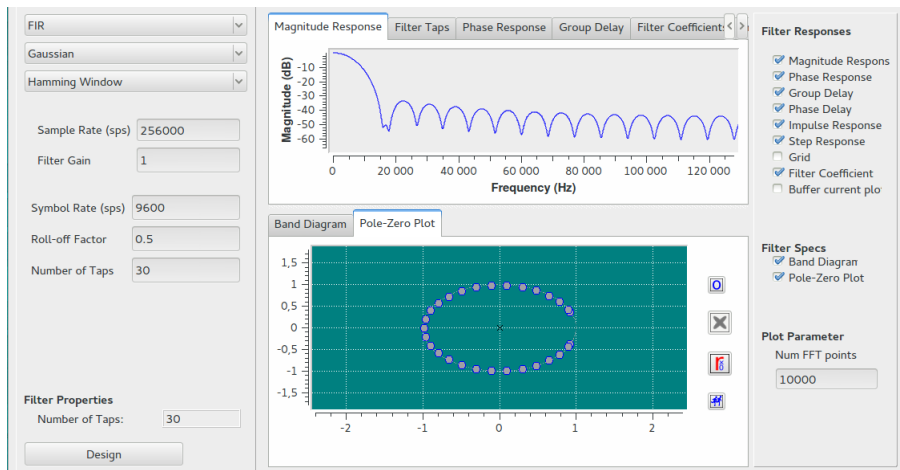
FIR
Gaussian
Hamming Window

Sample Rate (sps) 256000
Filter Gain 1

Symbol Rate (sps) 9600
Roll-off Factor 0.5
Number of Taps 30

Filter Properties
Number of Taps: 30
Design

Magnitude Response | Filter Taps | Phase Response | Group Delay | Filter Coefficients

Magnitude (dB)
-10
-20
-30
-40
-50
-60
0 20 000 40 000 60 000 80 000 100 000 120 000
Frequency (Hz)

Band Diagram | Pole-Zero Plot

1,5
1
0,5
0
-0,5
-1
-1,5
-2 -1 0 1 2

Filter Responses
Magnitude Respons
Phase Response
Group Delay
Phase Delay
Impulse Response
Step Response
Grid
Filter Coefficient
Buffer current plo

Filter Specs
Band Diagram
Pole-Zero Plot

Plot Parameter
Num FFT points
10000